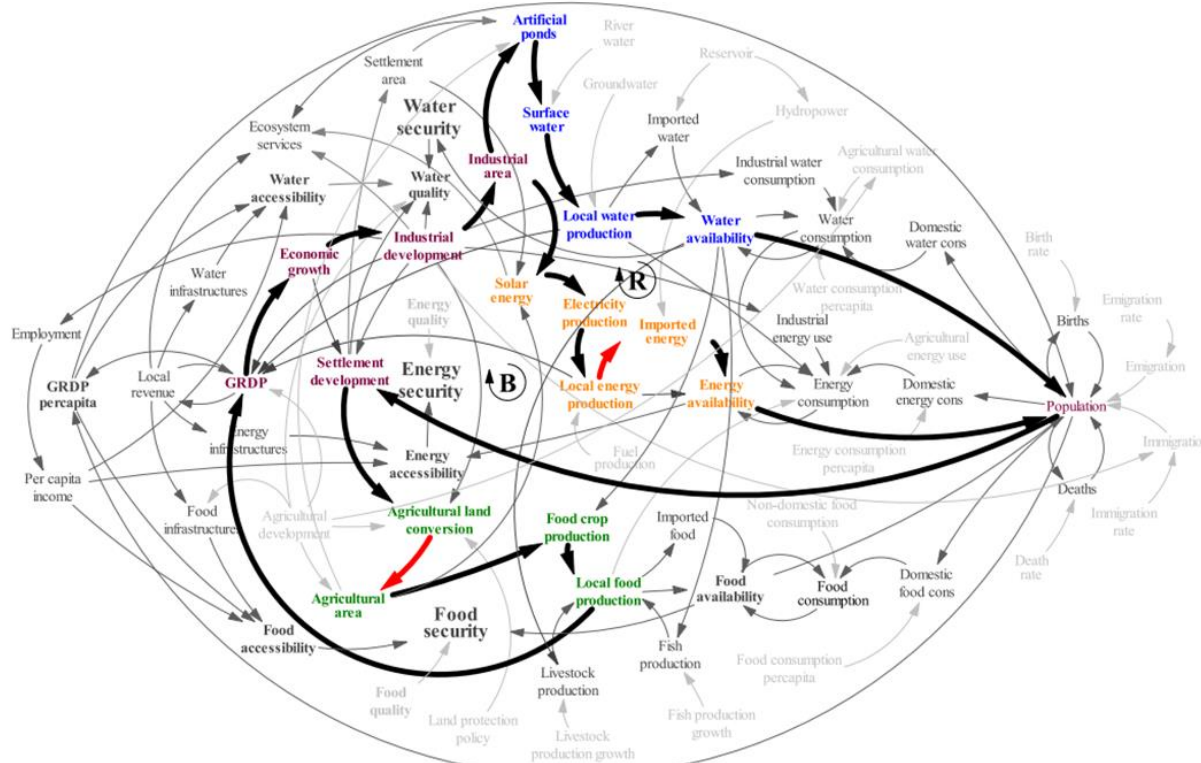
Artificial ponds

River water

Settlement area

Groundwater

Reservoir

Water security

Surface water

Imported water

Hydropower

Ecosystem services

Industrial area

Agricultural water consumption

Industrial water consumption

Water accessibility

Water quality

Local water production

Water availability

Water consumption

Domestic water cons

Birth rate

Economic growth

Industrial development

Water infrastructures

Solar energy

R

Electricity production

Water consumption percapita

Emigration rate

Energy quality

Imported energy

Industrial energy use

Agricultural energy use

Births

Employment

Emigration

GRDP percapita

Local revenue

GRDP

Settlement development

Energy security

B

Local energy production

Energy availability

Energy consumption

Domestic energy cons

Population

Energy infrastructures

Energy accessibility

Fuel production

Energy consumption percapita

Immigration

Per capita income

Deaths

Food infrastructures

Agricultural development

Agricultural land conversion

Food crop production

Imported food

Non-domestic food consumption

Immigration rate

Death rate

Local food production

Food availability

Food consumption

Domestic food cons

Agricultural area

Food security

Food accessibility

Fish production

Food consumption percapita

Livestock production

Food quality

Land protection policy

Livestock production growth

Fish production growth